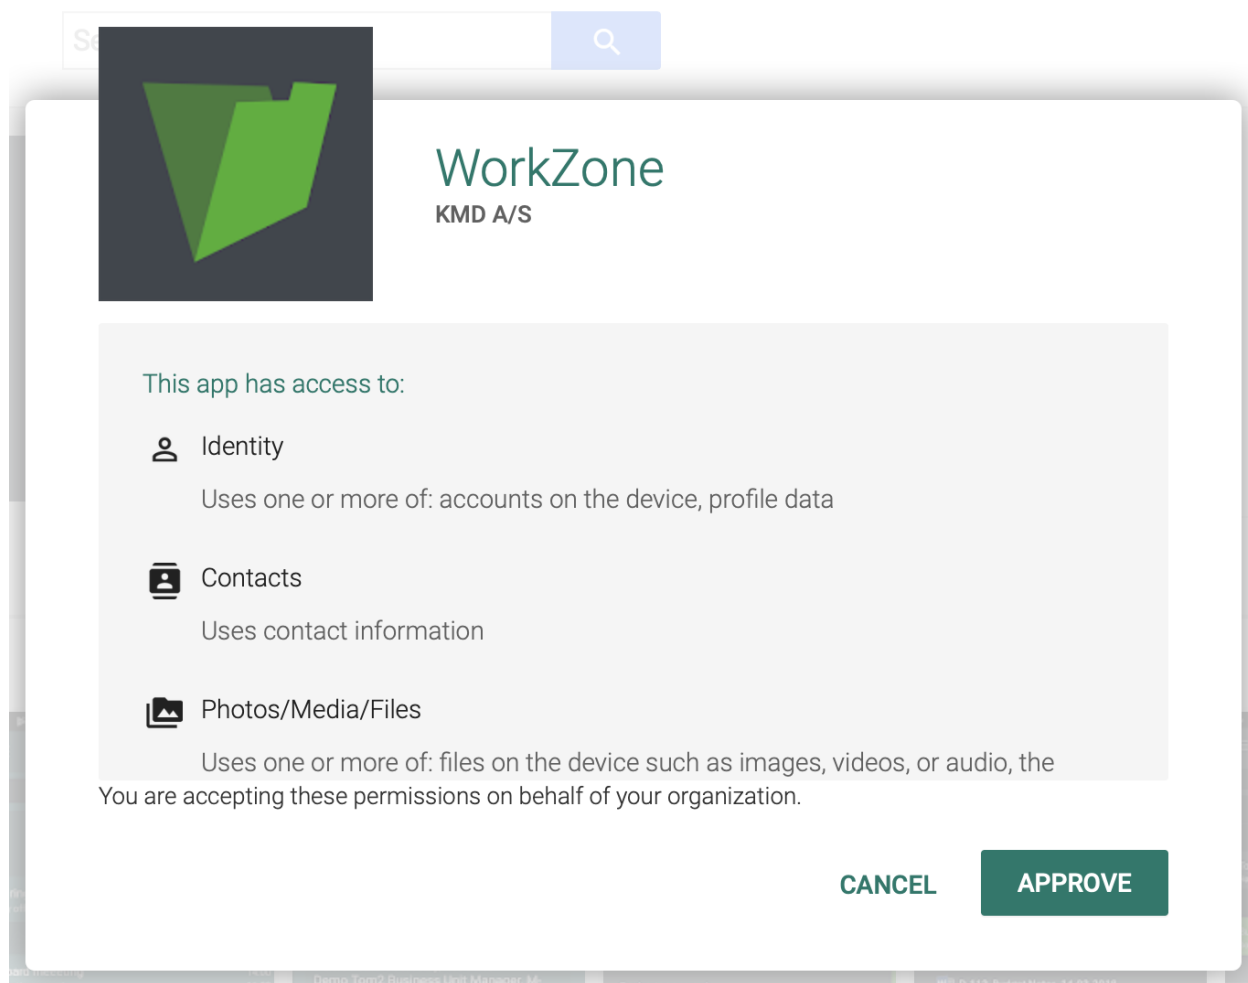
Se

WorkZone
KMD A/S

This app has access to:

Identity

Uses one or more of: accounts on the device, profile data

Contacts

Uses contact information

Photos/Media/Files

Uses one or more of: files on the device such as images, videos, or audio, the

You are accepting these permissions on behalf of your organization.

CANCEL

APPROVE